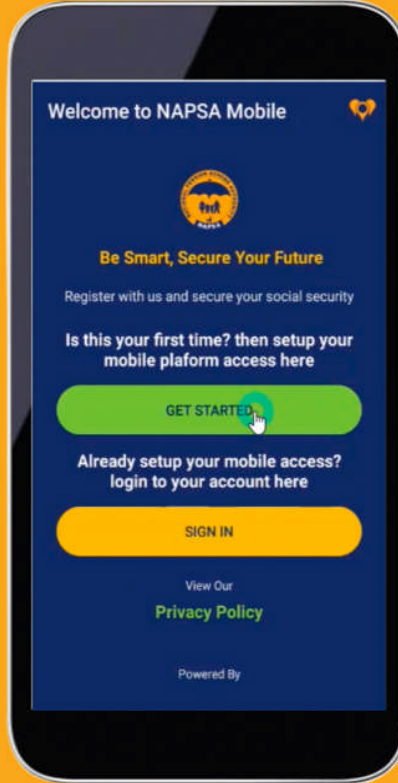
Welcome to NAPSA Mobile

NAPSA

Be Smart, Secure Your Future

Register with us and secure your social security

Is this your first time? then setup your mobile plaform access here

GET STARTED

Already setup your mobile access? login to your account here

SIGN IN

View Our

Privacy Policy

Powered By